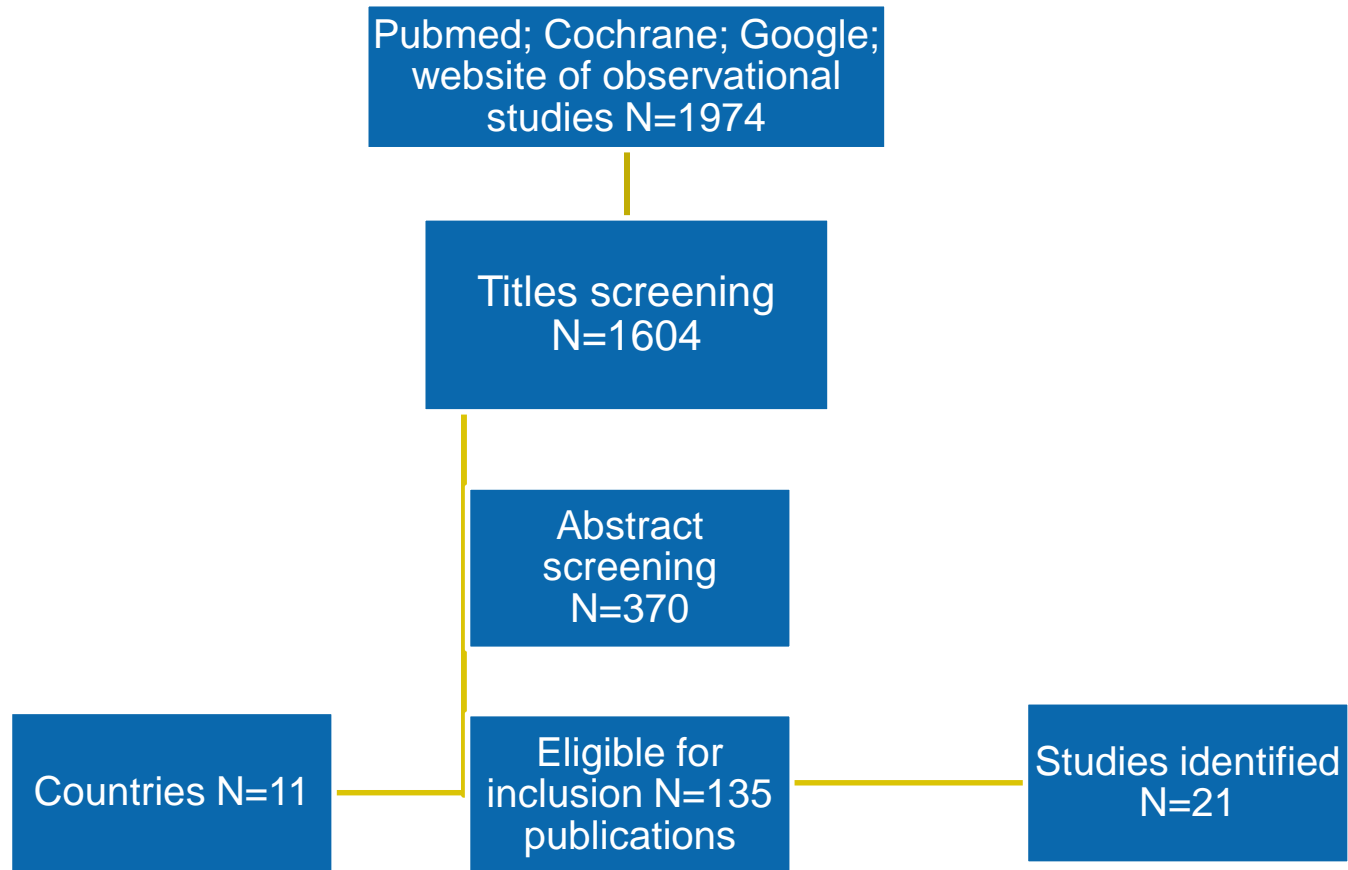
Pubmed; Cochrane; Google; website of observational studies N=1974

Titles screening N=1604

Abstract screening N=370

Countries N=11

Eligible for inclusion N=135 publications

Studies identified N=21